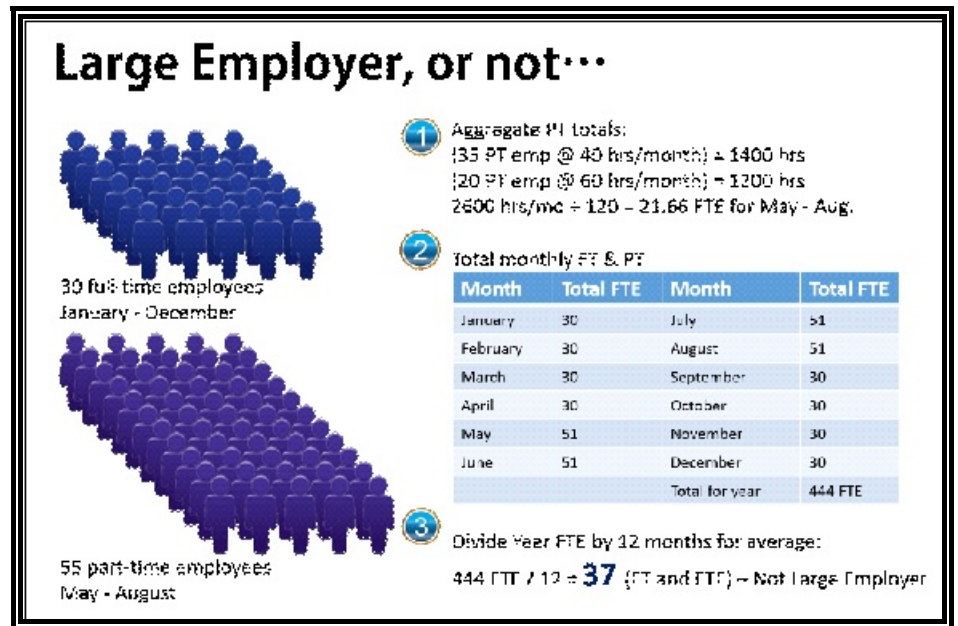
Large Employer, or not…

30 full-time employees
January - December

55 part-time employees
May - August

1 Aggregate PT totals:
(35 PT emp @ 40 hrs/month) = 1400 hrs
(20 PT emp @ 60 hrs/month) = 1200 hrs
2600 hrs/mo ÷ 120 = 21.66 FTE for May - Aug.

2 Total monthly FT & PT

| Month | Total FTE | Month | Total FTE |
|---|---|---|---|
| January | 30 | July | 51 |
| February | 30 | August | 51 |
| March | 30 | September | 30 |
| April | 30 | October | 30 |
| May | 51 | November | 30 |
| June | 51 | December | 30 |
| | | Total for year | 444 FTE |

3 Divide Year FTE by 12 months for average:
444 FTE / 12 = 37 (FT and FTE) = Not Large Employer